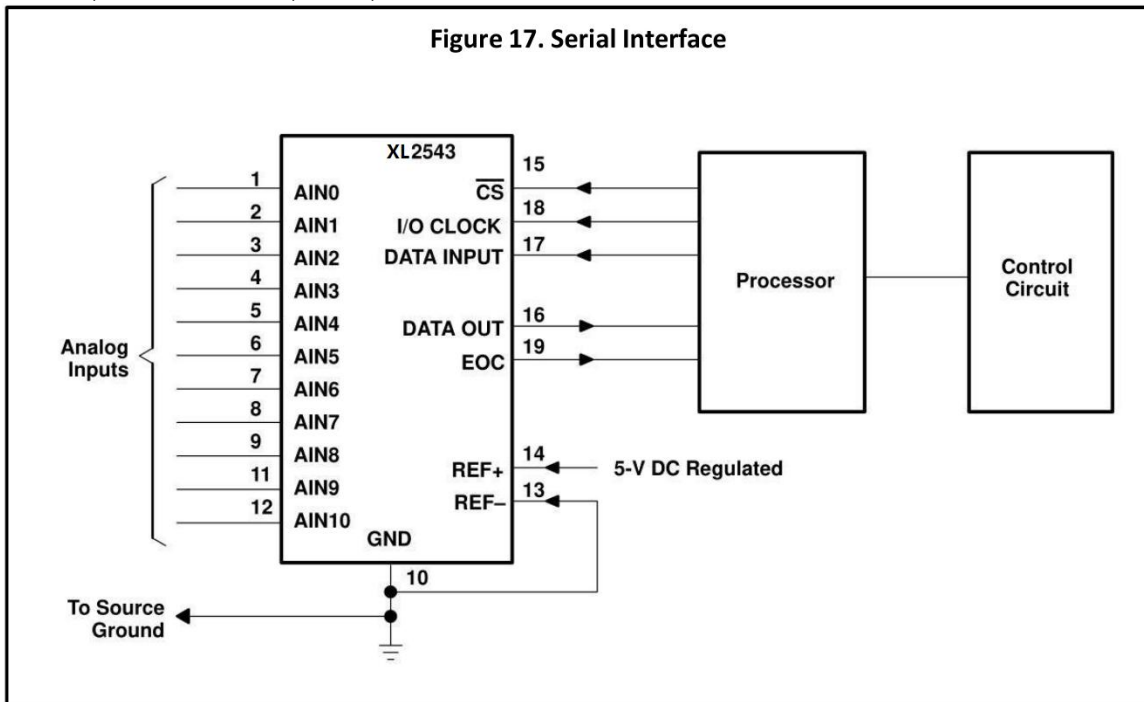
Figure 17. Serial Interface

XL2543

Analog Inputs

1 AIN0
2 AIN1
3 AIN2
4 AIN3
5 AIN4
6 AIN5
7 AIN6
8 AIN7
9 AIN8
11 AIN9
12 AIN10

15 $\overline{CS}$
18 I/O CLOCK
17 DATA INPUT
16 DATA OUT
19 EOC
14 REF+
13 REF–
GND
10

Processor

Control Circuit

5-V DC Regulated

To Source Ground